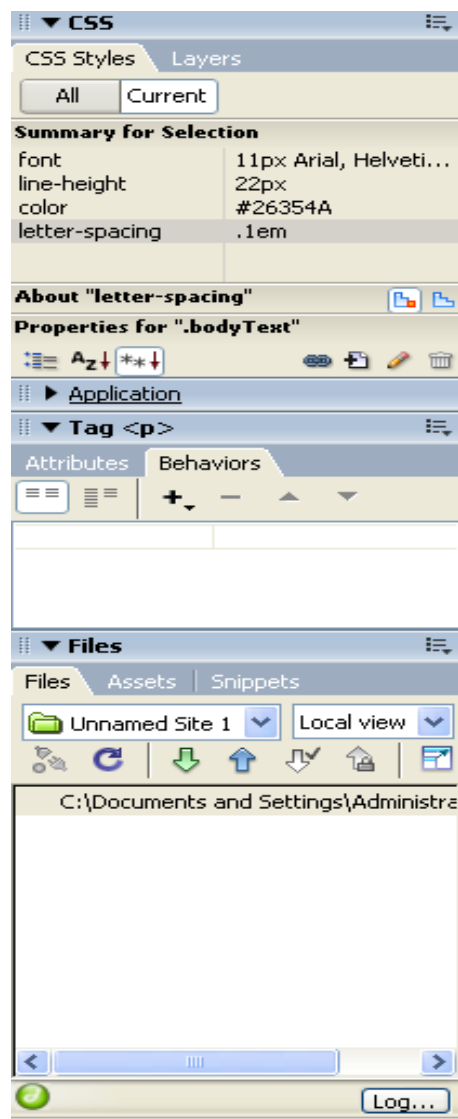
▼ CSS

CSS Styles | Layers

All | Current

Summary for Selection

| | |
|---|---|
| font | 11px Arial, Helveti... |
| line-height | 22px |
| color | #26354A |
| letter-spacing | .1em |

About "letter-spacing"

Properties for ".bodyText"

▶ Application

▼ Tag <p>

Attributes | Behaviors

▼ Files

Files | Assets | Snippets

Unnamed Site 1 | Local view

C:\Documents and Settings\Administra

Log...